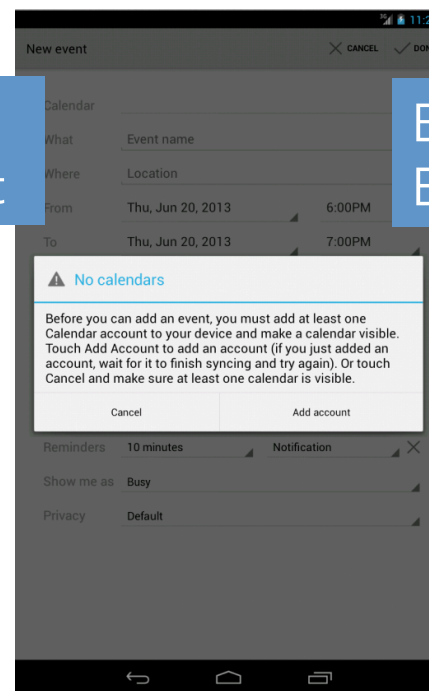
11:2

New event

CANCEL

DON

t

B
E

Calendar

What

Event name

Where

Location

From

Thu, Jun 20, 2013

6:00PM

To

Thu, Jun 20, 2013

7:00PM

No calendars

Before you can add an event, you must add at least one Calendar account to your device and make a calendar visible. Touch Add Account to add an account (if you just added an account, wait for it to finish syncing and try again). Or touch Cancel and make sure at least one calendar is visible.

Cancel

Add account

Reminders

10 minutes

Notification

Show me as

Busy

Privacy

Default